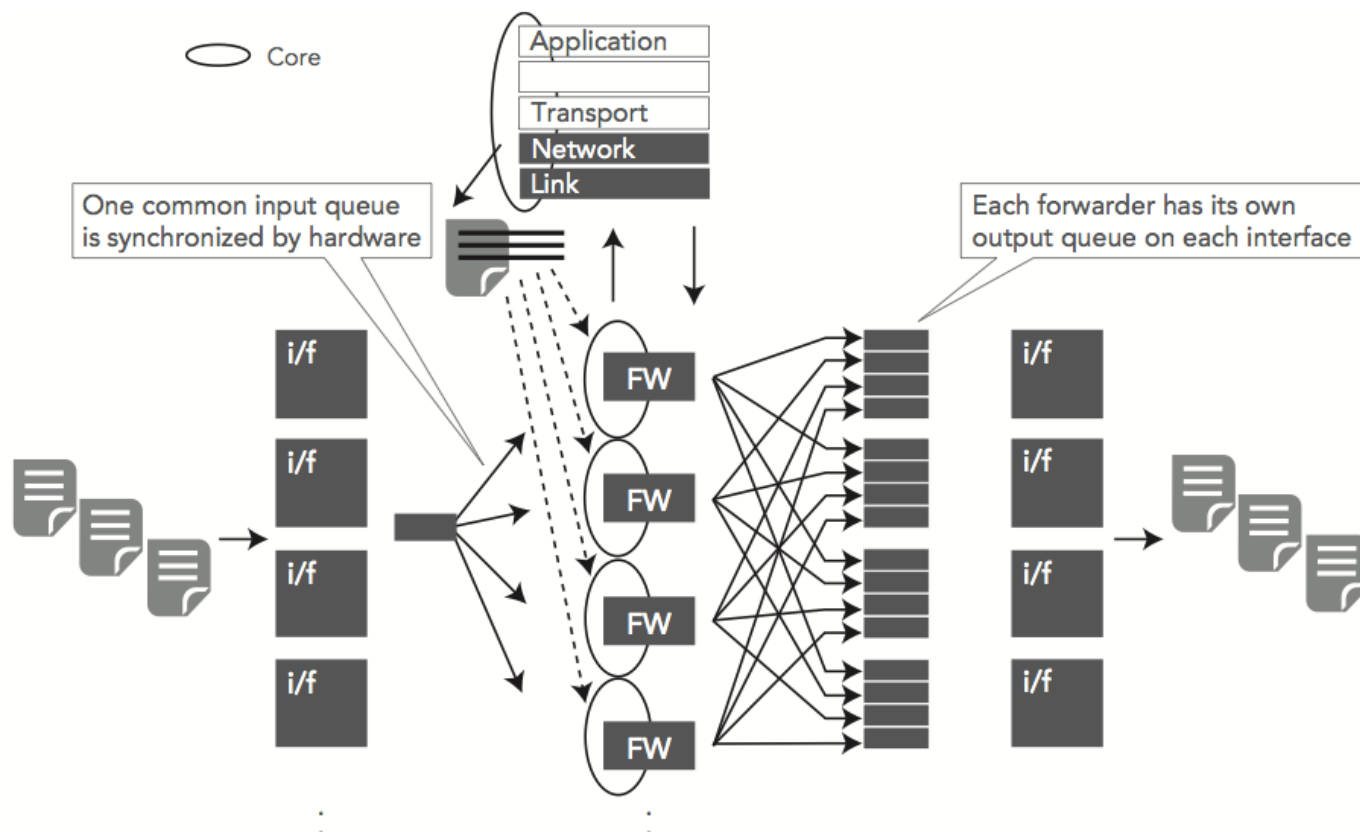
Core

Application

Transport

Network

Link

One common input queue is synchronized by hardware

Each forwarder has its own output queue on each interface

i/f

i/f

i/f

i/f

FW

FW

FW

FW

i/f

i/f

i/f

i/f